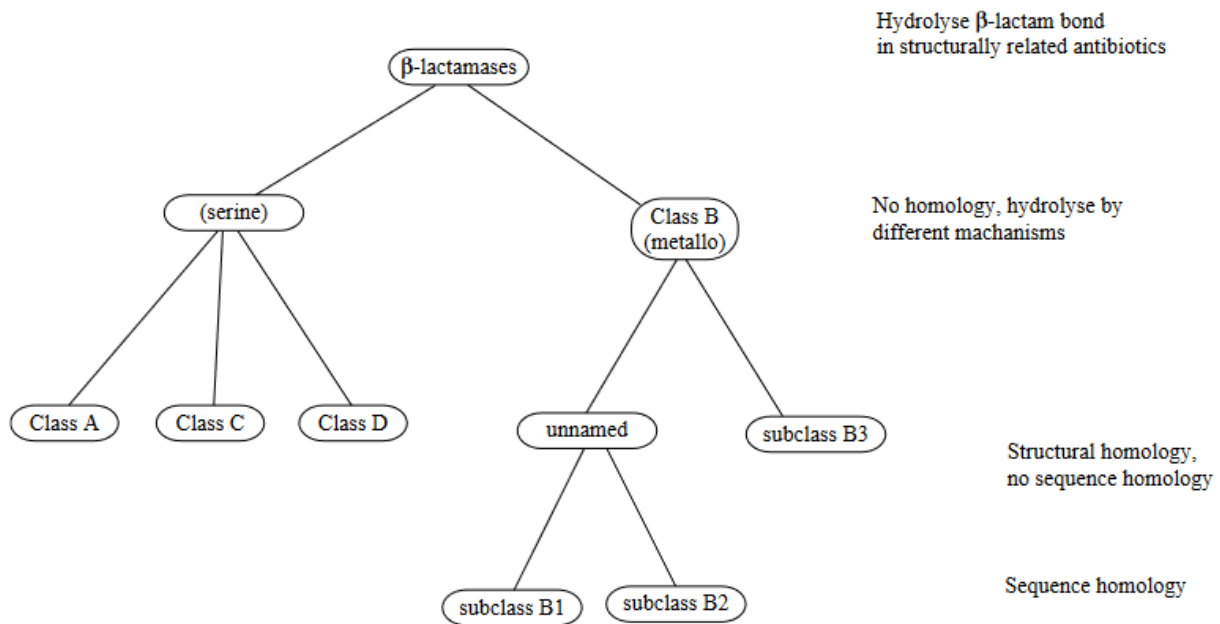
β-lactamases

Hydrolyse β-lactam bond in structurally related antibiotics

(serine)

Class B (metallo)

No homology, hydrolyse by different machanisms

Class A

Class C

Class D

unnamed

subclass B3

Structural homology, no sequence homology

subclass B1

subclass B2

Sequence homology